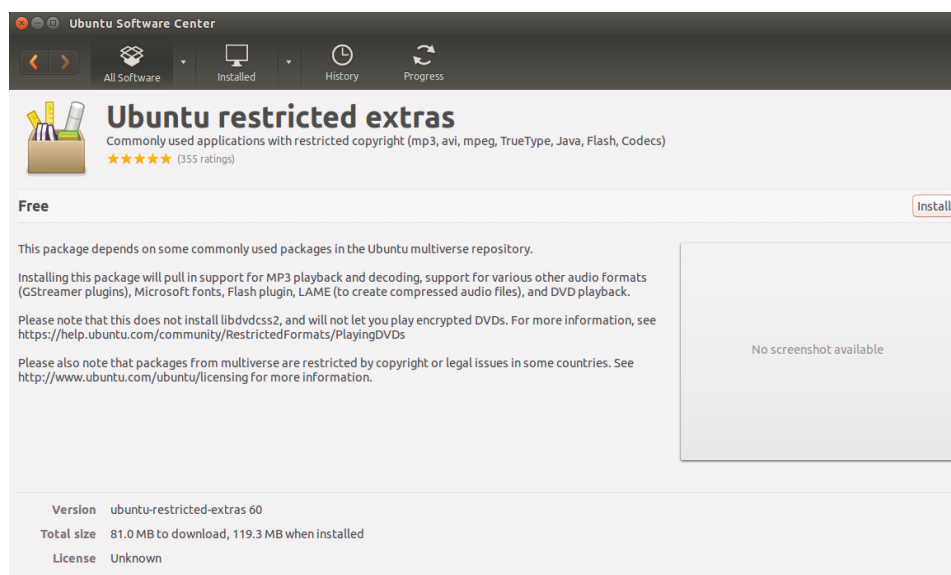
Ubuntu Software Center

All Software

Installed

History

Progress

Ubuntu restricted extras

Commonly used applications with restricted copyright (mp3, avi, mpeg, TrueType, Java, Flash, Codecs)

★★★★★ (355 ratings)

Free

Install

This package depends on some commonly used packages in the Ubuntu multiverse repository.

Installing this package will pull in support for MP3 playback and decoding, support for various other audio formats (GStreamer plugins), Microsoft fonts, Flash plugin, LAME (to create compressed audio files), and DVD playback.

Please note that this does not install libdvdcss2, and will not let you play encrypted DVDs. For more information, see https://help.ubuntu.com/community/RestrictedFormats/PlayingDVDs

Please also note that packages from multiverse are restricted by copyright or legal issues in some countries. See http://www.ubuntu.com/ubuntu/licensing for more information.

No screenshot available

| | |
|---|---|
| Version | ubuntu-restricted-extras 60 |
| Total size | 81.0 MB to download, 119.3 MB when installed |
| License | Unknown |